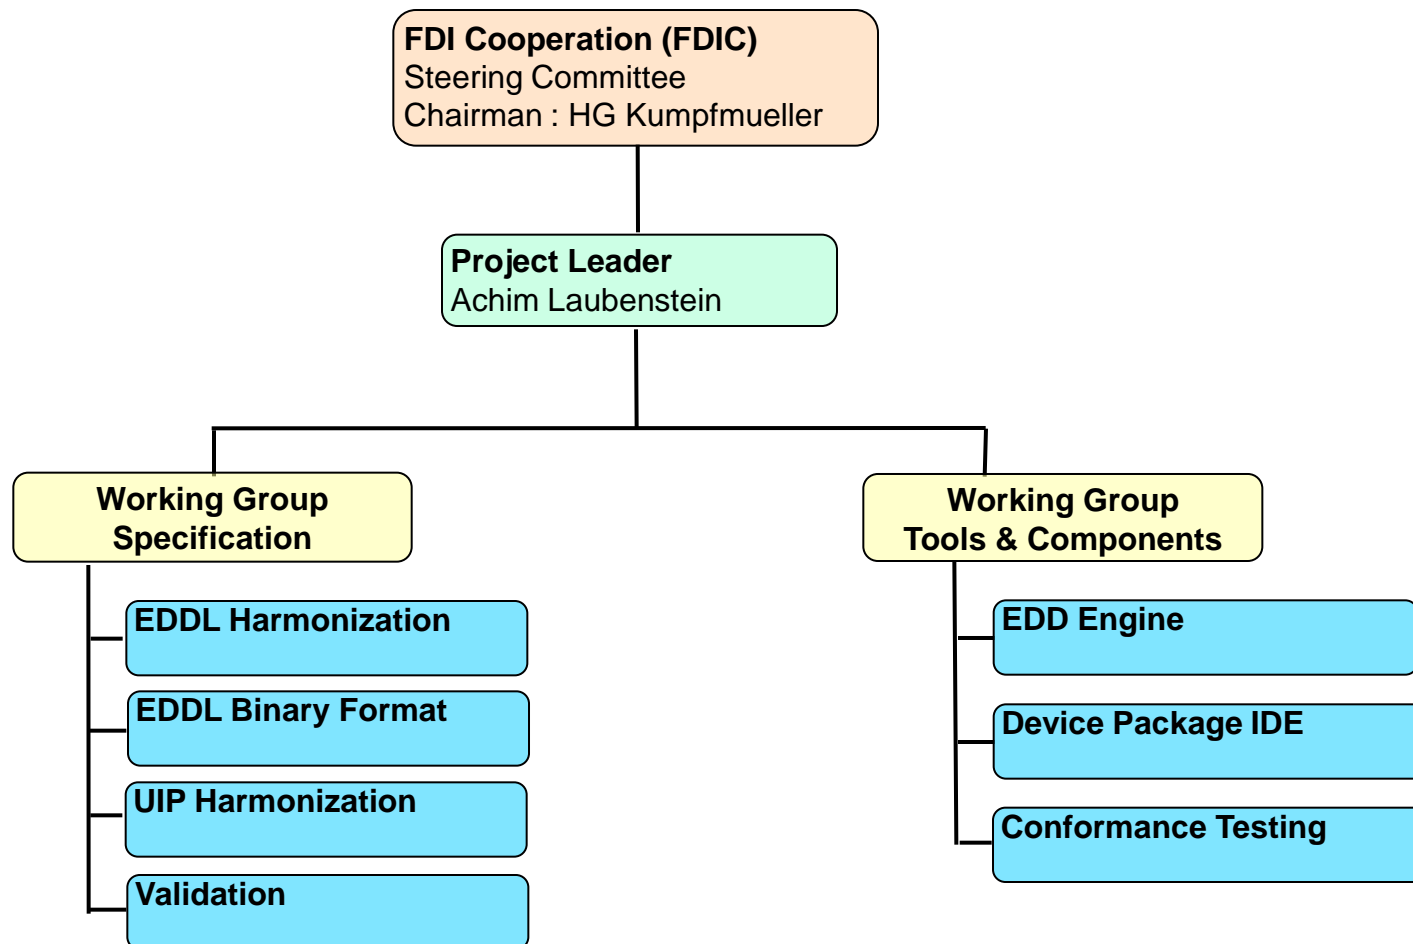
FDI Cooperation (FDIC)
Steering Committee
Chairman : HG Kumpfmueller

Project Leader
Achim Laubenstein

Working Group
Specification

EDDL Harmonization

EDDL Binary Format

UIP Harmonization

Validation

Working Group
Tools & Components

EDD Engine

Device Package IDE

Conformance Testing